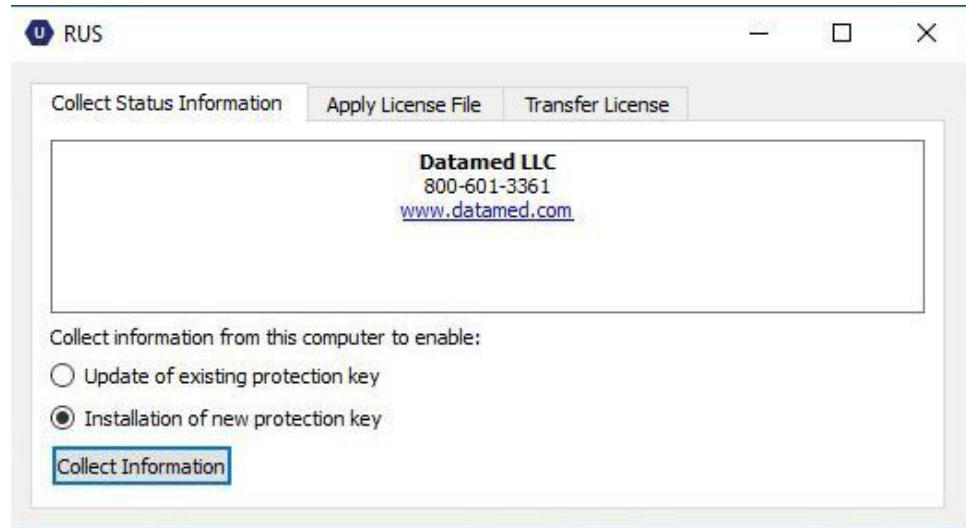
RUS

Collect Status Information | Apply License File | Transfer License

**Datamed LLC**
800-601-3361
www.datamed.com

Collect information from this computer to enable:

Update of existing protection key

Installation of new protection key

Collect Information